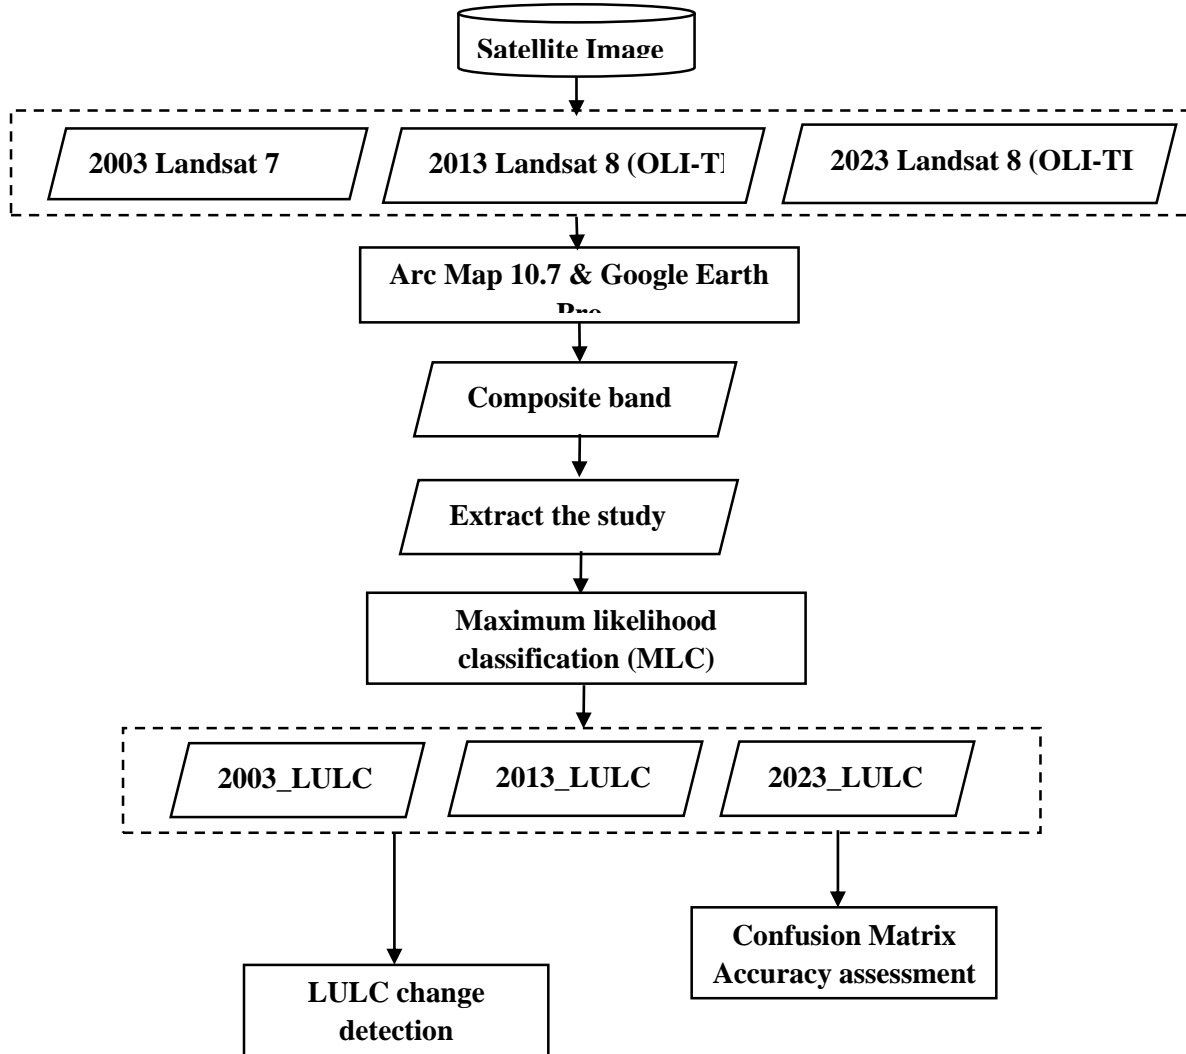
Satellite Image

2003 Landsat 7

2013 Landsat 8 (OLI-T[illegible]

2023 Landsat 8 (OLI-TI

Arc Map 10.7 & Google Earth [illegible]

Composite band

Extract the study

Maximum likelihood classification (MLC)

2003_LULC

2013_LULC

2023_LULC

LULC change detection

Confusion Matrix Accuracy assessment